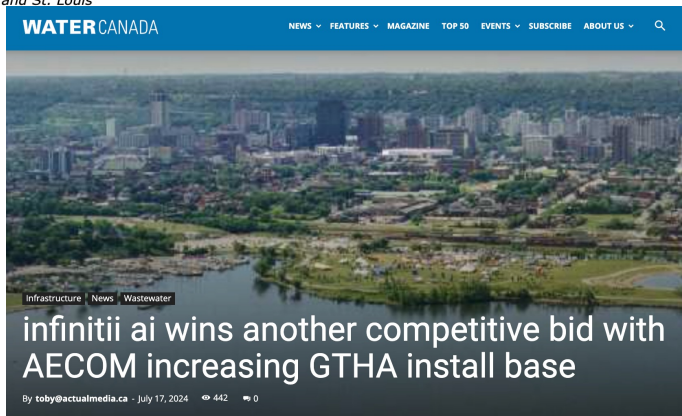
and St. Louis

WATER CANADA

NEWS FEATURES MAGAZINE TOP 50 EVENTS SUBSCRIBE ABOUT US

Infrastructure News Wastewater

infinitii ai wins another competitive bid with AECOM increasing GTHA install base

By toby@actualmedia.ca - July 17, 2024 442 0